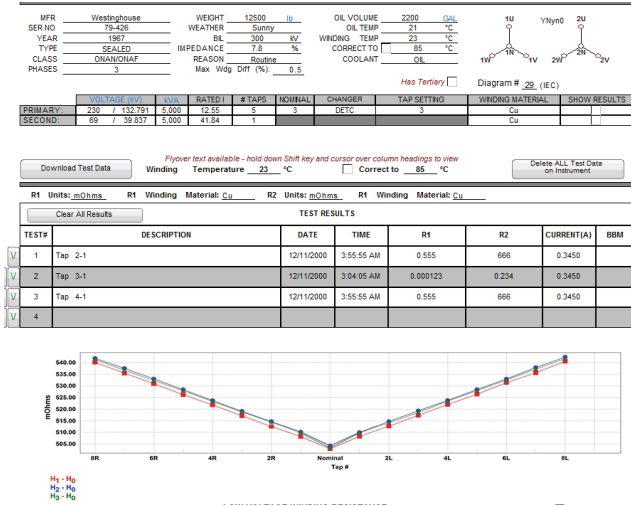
MFR Westinghouse
SER NO 79-426
YEAR 1967
TYPE SEALED
CLASS ONAN/ONAF
PHASES 3

WEIGHT 12500 lb
WEATHER Sunny
BIL 300 kV
IMPEDANCE 7.8 %
REASON Routine
Max Wdg Diff (%): 0.5

OIL VOLUME 2200 GAL
OIL TEMP 21 °C
WINDING TEMP 23 °C
CORRECT TO 85 °C
COOLANT OIL

Has Tertiary

1U YNyn0 2U
1N 2N
1W 1V 2W 2V

Diagram # 29 (IEC)

| | VOLTAGE (kV) | kVA | RATED I | # TAPS | NOMINAL | CHANGER | TAP SETTING | WINDING MATERIAL | SHOW RESULTS |
|---|---|---|---|---|---|---|---|---|---|
| PRIMARY: | 230 / 132.791 | 5,000 | 12.55 | 5 | 3 | DETC | 3 | Cu | |
| SECOND: | 69 / 39.837 | 5,000 | 41.84 | 1 | | | | Cu | |

Download Test Data

Flyover text available - hold down Shift key and cursor over column headings to view

Winding Temperature 23 °C  Correct to 85 °C

Delete ALL Test Data on Instrument

R1 Units: mOhms R1 Winding Material: Cu R2 Units: mOhms R1 Winding Material: Cu

Clear All Results

TEST RESULTS

| | TEST# | DESCRIPTION | DATE | TIME | R1 | R2 | CURRENT(A) | BBM |
|---|---|---|---|---|---|---|---|---|
| V | 1 | Tap 2-1 | 12/11/2000 | 3:55:55 AM | 0.555 | 666 | 0.3450 | |
| V | 2 | Tap 3-1 | 12/11/2000 | 3:04:05 AM | 0.000123 | 0.234 | 0.3450 | |
| V | 3 | Tap 4-1 | 12/11/2000 | 3:55:55 AM | 0.555 | 666 | 0.3450 | |
| V | 4 | | | | | | | |

540.00
535.00
530.00
525.00
520.00
515.00
510.00
505.00
mOhms
8R 6R 4R 2R Nominal 2L 4L 6L 8L
Tap #

$H_1 - H_0$
$H_2 - H_0$
$H_3 - H_0$